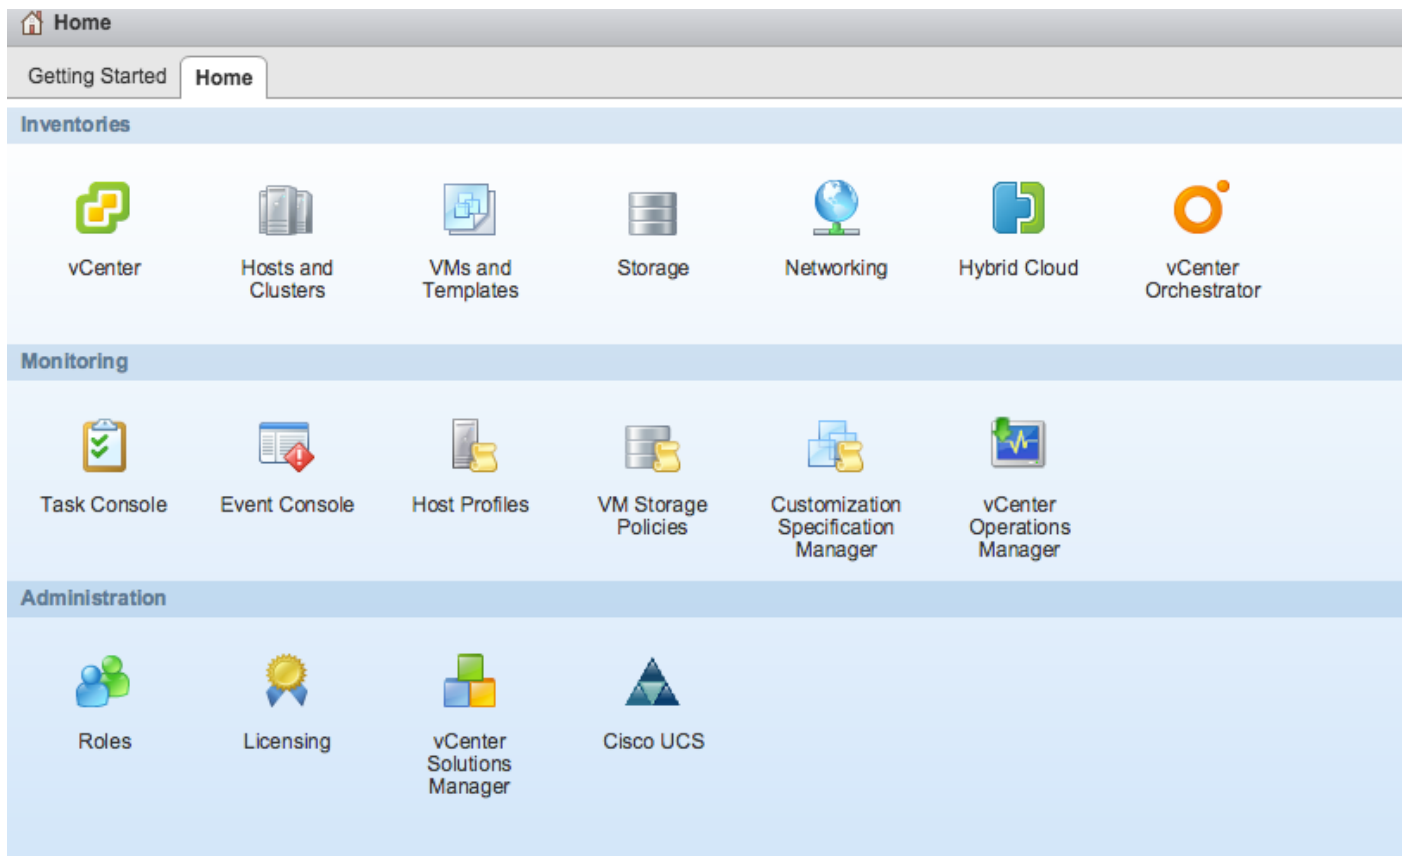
Home

Getting Started
Home

Inventories

vCenter
Hosts and Clusters
VMs and Templates
Storage
Networking
Hybrid Cloud
vCenter Orchestrator

Monitoring

Task Console
Event Console
Host Profiles
VM Storage Policies
Customization Specification Manager
vCenter Operations Manager

Administration

Roles
Licensing
vCenter Solutions Manager
Cisco UCS